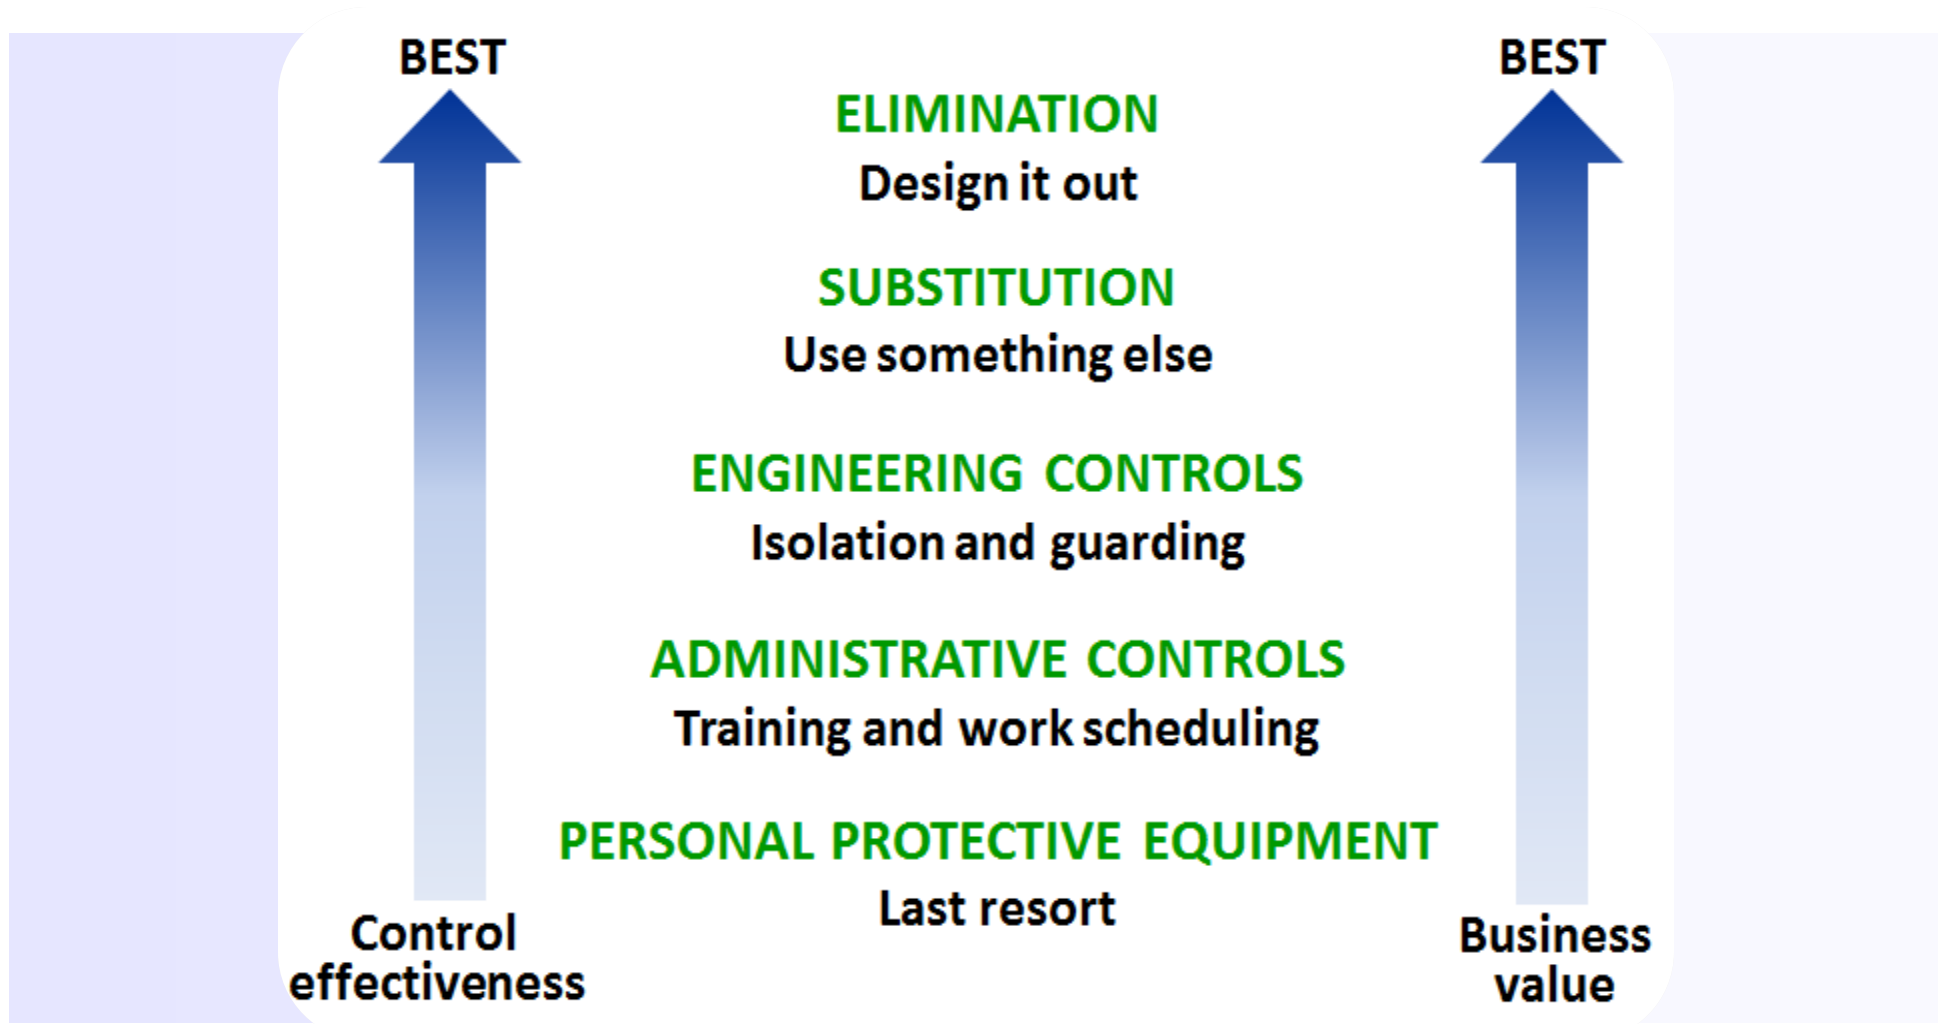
BEST

BEST

ELIMINATION
Design it out

SUBSTITUTION
Use something else

ENGINEERING CONTROLS
Isolation and guarding

ADMINISTRATIVE CONTROLS
Training and work scheduling

PERSONAL PROTECTIVE EQUIPMENT
Last resort

Control effectiveness

Business value